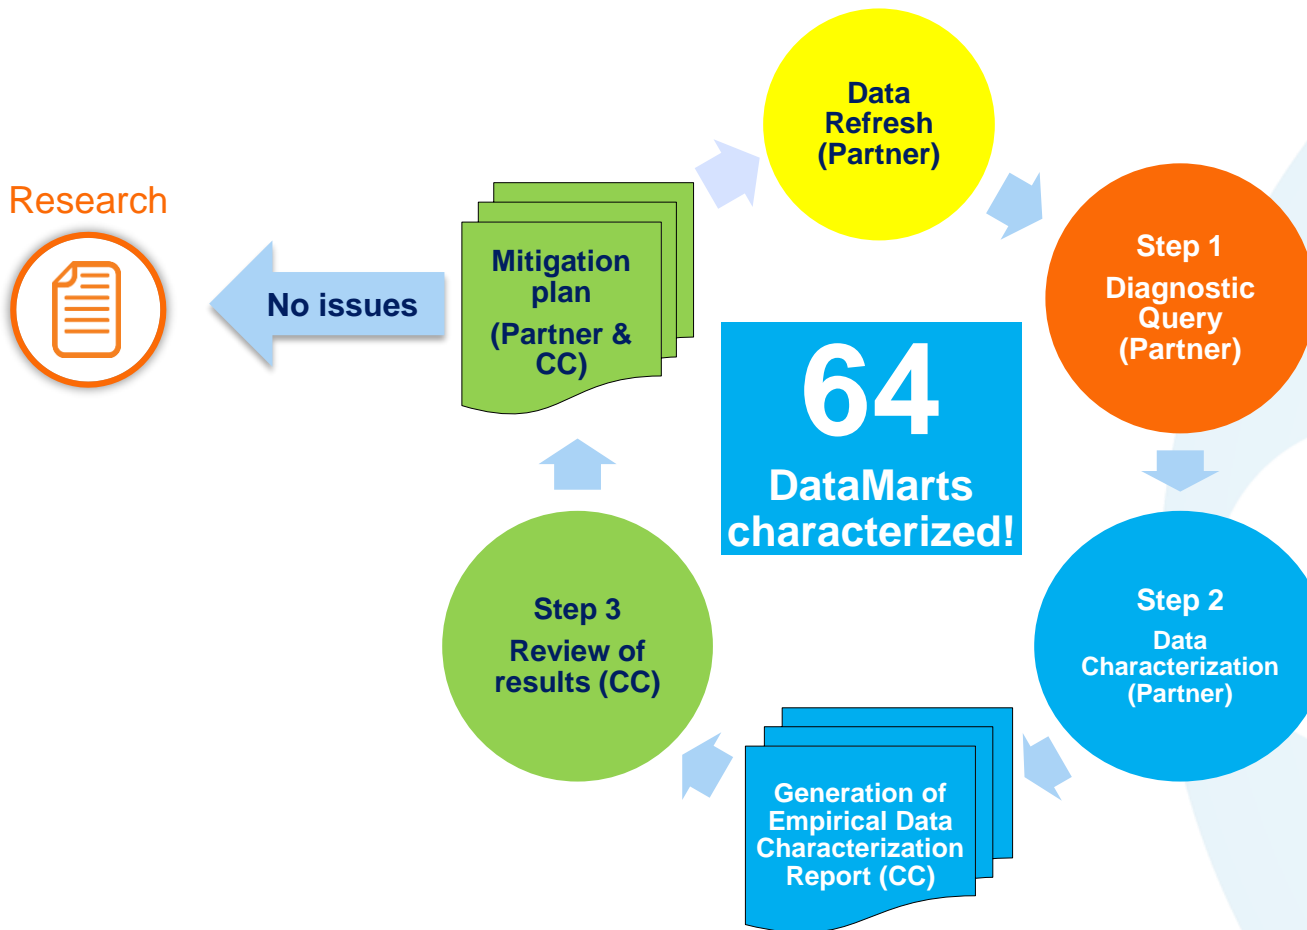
Research

No issues

Mitigation plan (Partner & CC)

Data Refresh (Partner)

Step 1 Diagnostic Query (Partner)

64 DataMarts characterized!

Step 2 Data Characterization (Partner)

Generation of Empirical Data Characterization Report (CC)

Step 3 Review of results (CC)